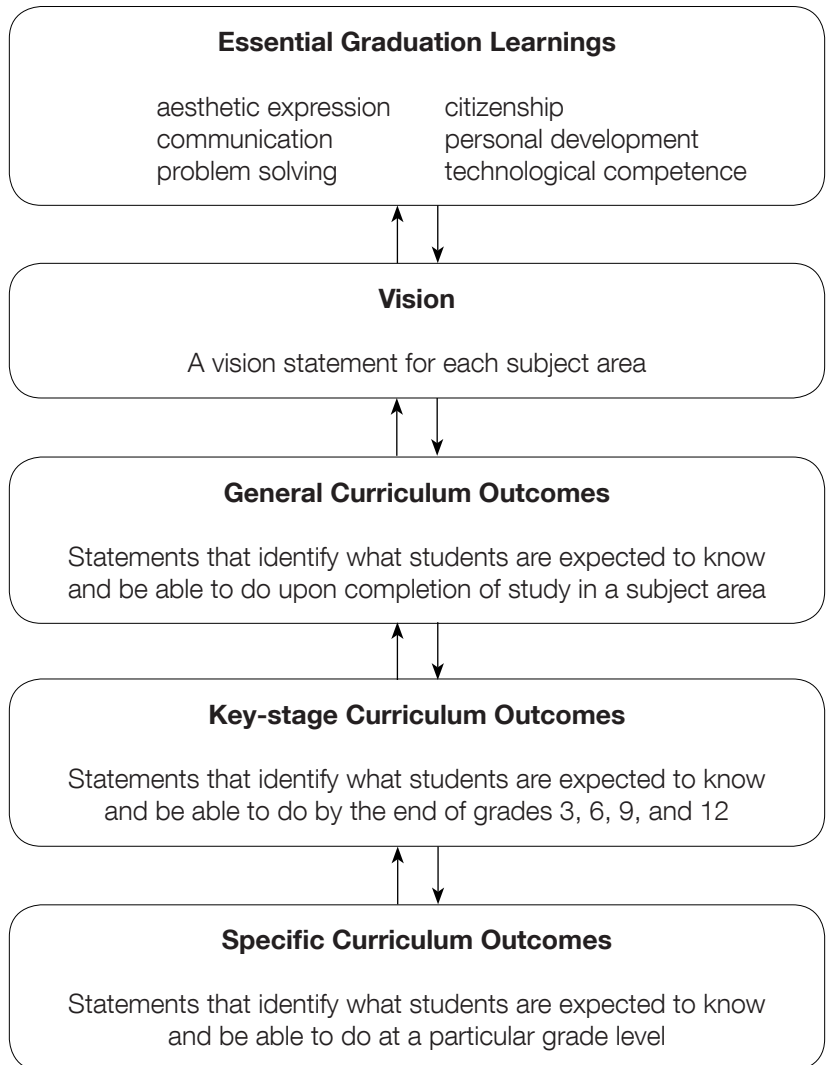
**Essential Graduation Learnings**

aesthetic expression
communication
problem solving

citizenship
personal development
technological competence

**Vision**

A vision statement for each subject area

**General Curriculum Outcomes**

Statements that identify what students are expected to know and be able to do upon completion of study in a subject area

**Key-stage Curriculum Outcomes**

Statements that identify what students are expected to know and be able to do by the end of grades 3, 6, 9, and 12

**Specific Curriculum Outcomes**

Statements that identify what students are expected to know and be able to do at a particular grade level